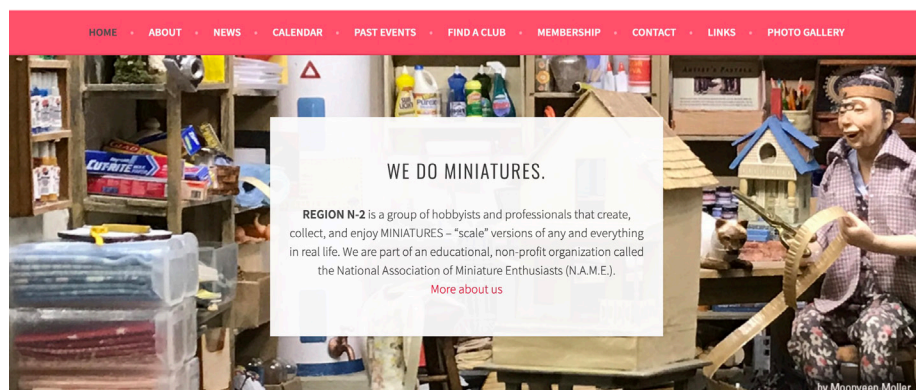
HOME • ABOUT • NEWS • CALENDAR • PAST EVENTS • FIND A CLUB • MEMBERSHIP • CONTACT • LINKS • PHOTO GALLERY

CUT-RITE

WE DO MINIATURES.

**REGION N-2** is a group of hobbyists and professionals that create, collect, and enjoy MINIATURES – "scale" versions of any and everything in real life. We are part of an educational, non-profit organization called the National Association of Miniature Enthusiasts (N.A.M.E.).

More about us

by Moonyeen Moller